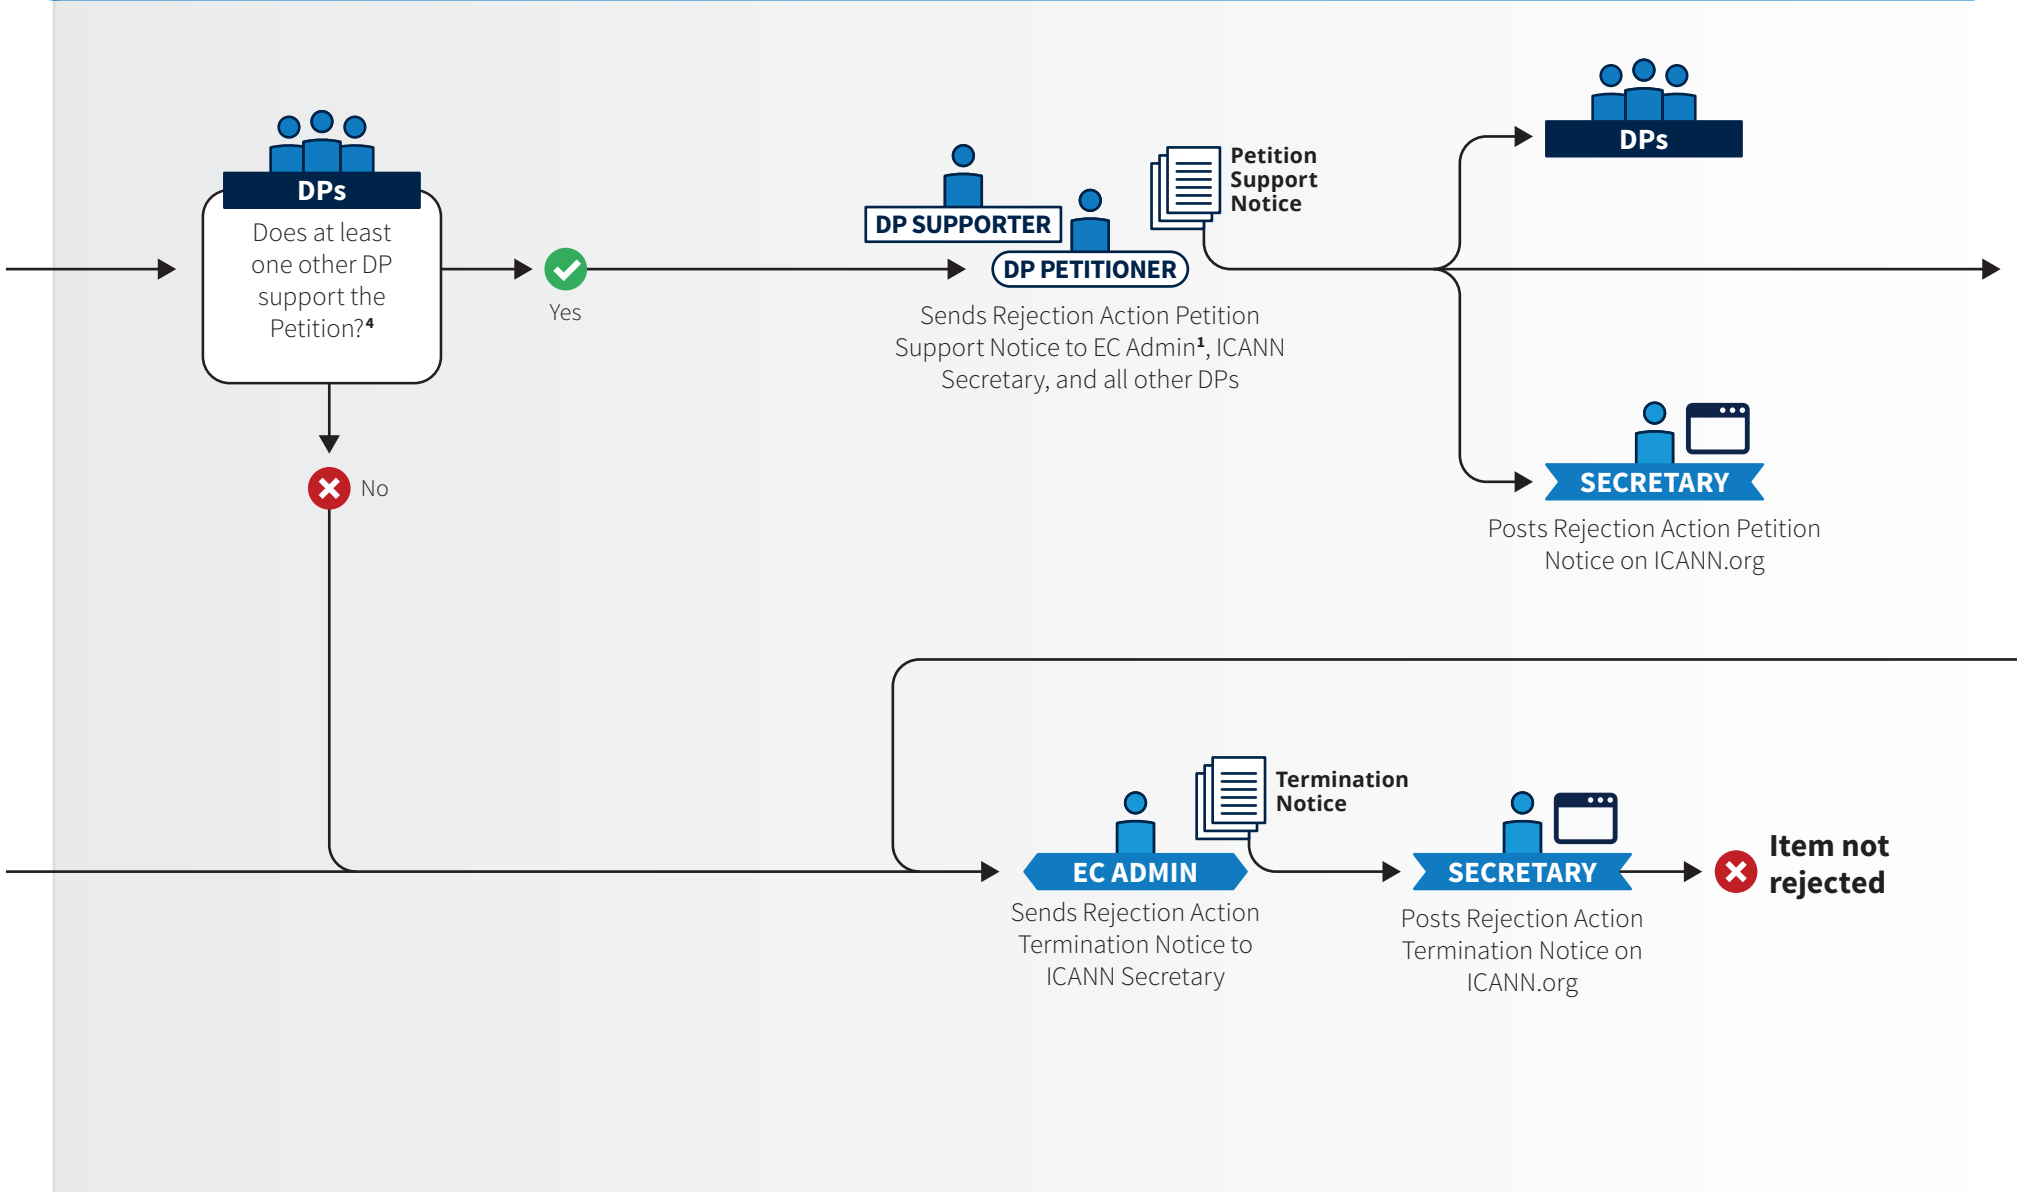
DPs

Does at least one other DP support the Petition?$^4$

Yes

No

DP SUPPORTER

DP PETITIONER

Petition Support Notice

Sends Rejection Action Petition Support Notice to EC Admin$^1$, ICANN Secretary, and all other DPs

DPs

SECRETARY

Posts Rejection Action Petition Notice on ICANN.org

EC ADMIN

Termination Notice

Sends Rejection Action Termination Notice to ICANN Secretary

SECRETARY

Posts Rejection Action Termination Notice on ICANN.org

Item not rejected